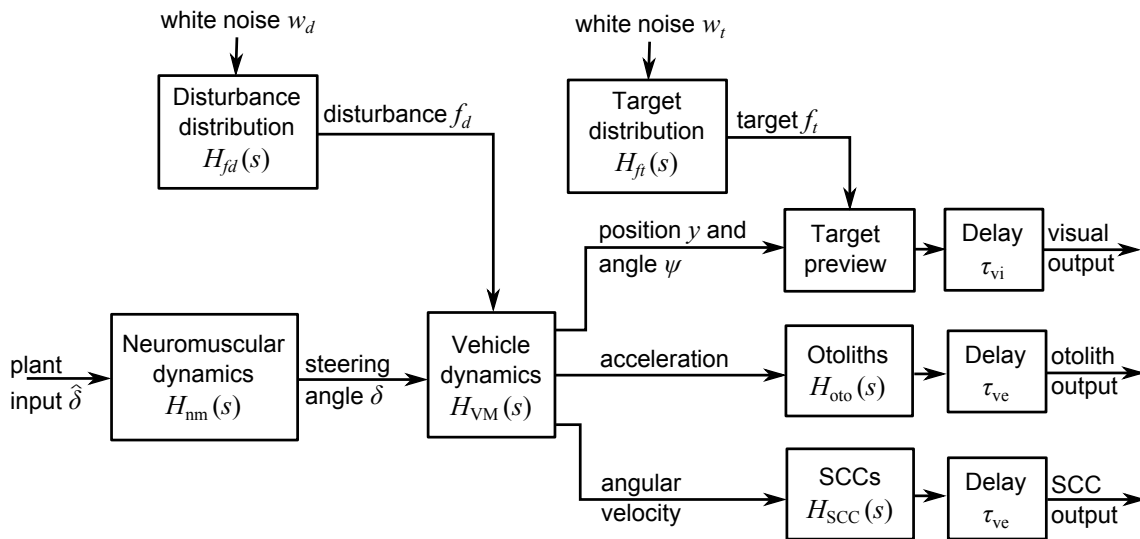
white noise $w_d$

Disturbance distribution $H_{fd}(s)$

disturbance $f_d$

white noise $w_t$

Target distribution $H_{ft}(s)$

target $f_t$

position $y$ and angle $\psi$

Target preview

Delay $\tau_{\mathrm{vi}}$

visual output

plant input $\hat{\delta}$

Neuromuscular dynamics $H_{\mathrm{nm}}(s)$

steering angle $\delta$

Vehicle dynamics $H_{\mathrm{VM}}(s)$

acceleration

Otoliths $H_{\mathrm{oto}}(s)$

Delay $\tau_{\mathrm{ve}}$

otolith output

angular velocity

SCCs $H_{\mathrm{SCC}}(s)$

Delay $\tau_{\mathrm{ve}}$

SCC output